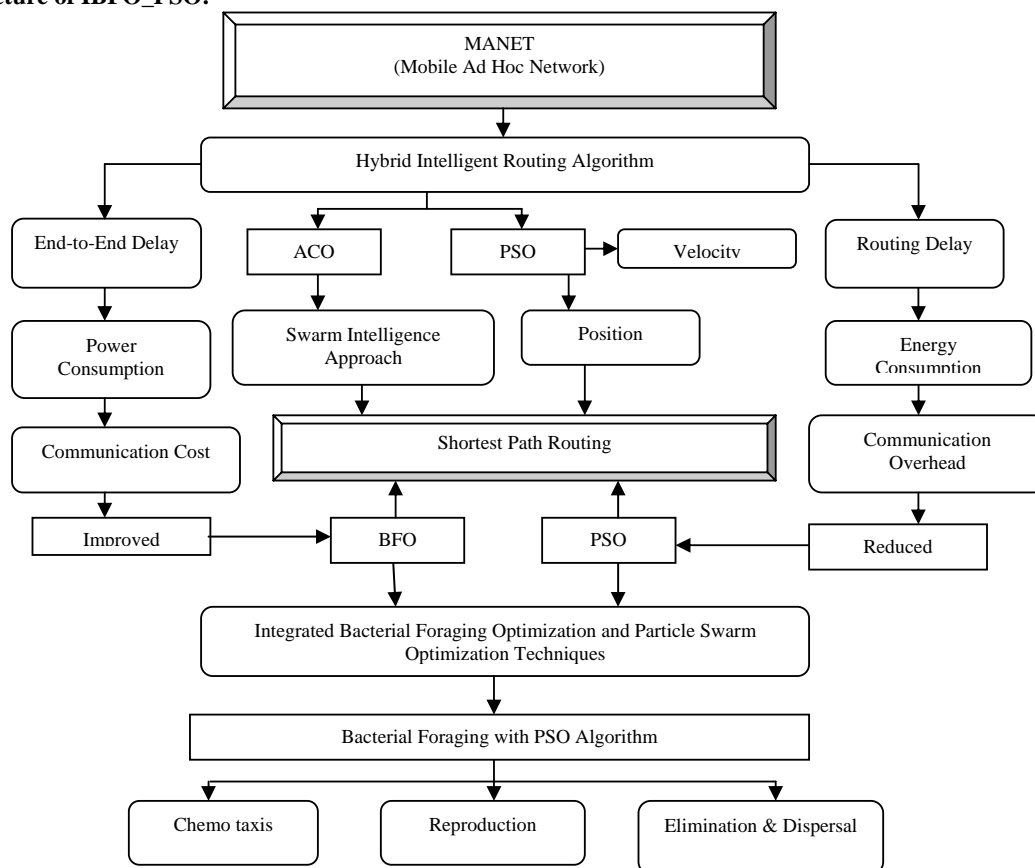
cture of IBFO_PSO:

MANET
(Mobile Ad Hoc Network)

Hybrid Intelligent Routing Algorithm

End-to-End Delay

ACO

PSO

Velocity

Routing Delay

Power Consumption

Swarm Intelligence Approach

Position

Energy Consumption

Communication Cost

Shortest Path Routing

Communication Overhead

Improved

BFO

PSO

Reduced

Integrated Bacterial Foraging Optimization and Particle Swarm Optimization Techniques

Bacterial Foraging with PSO Algorithm

Chemo taxis

Reproduction

Elimination & Dispersal